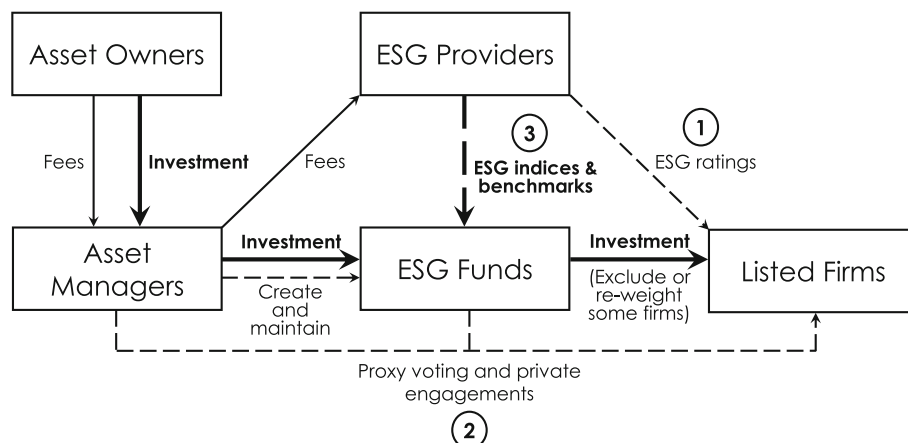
Asset Owners

ESG Providers

Fees

Investment

Fees

3

ESG indices & benchmarks

1

ESG ratings

Asset Managers

Investment

Create and maintain

ESG Funds

Investment

(Exclude or re-weight some firms)

Listed Firms

Proxy voting and private engagements

2